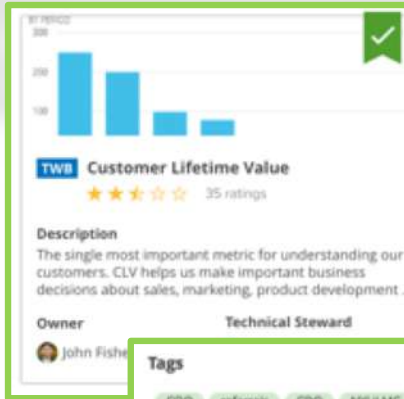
BY PERIOD
300
200
100

TWB Customer Lifetime Value
35 ratings

Description
The single most important metric for understanding our customers. CLV helps us make important business decisions about sales, marketing, product development ...

Owner
John Fishe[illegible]

Technical Steward

Tags
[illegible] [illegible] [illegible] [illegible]